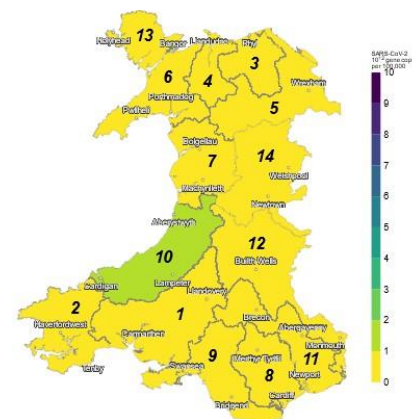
13
Holyhead
Bangor
Llandudno
Rhyl
3
6
4
Porthmadog
Wrexham
Pwllheli
5
Dolgellau
7
14
Welshpool
Machynlleth
Newtown
Aberystwyth
10
12
Builth Wells
Cardigan
2
Lampeter
Llandovery
Haverfordwest
1
Brecon
Carmarthen
Abergavenny
Monmouth
Tenby
9
Merthyr Tydfil
8
11
Newport
Swansea
Bridgend
Cardiff
SARS-CoV-2
$10^{-3}$ gene cop per 100,000
10
9
8
7
6
5
4
3
2
1
0